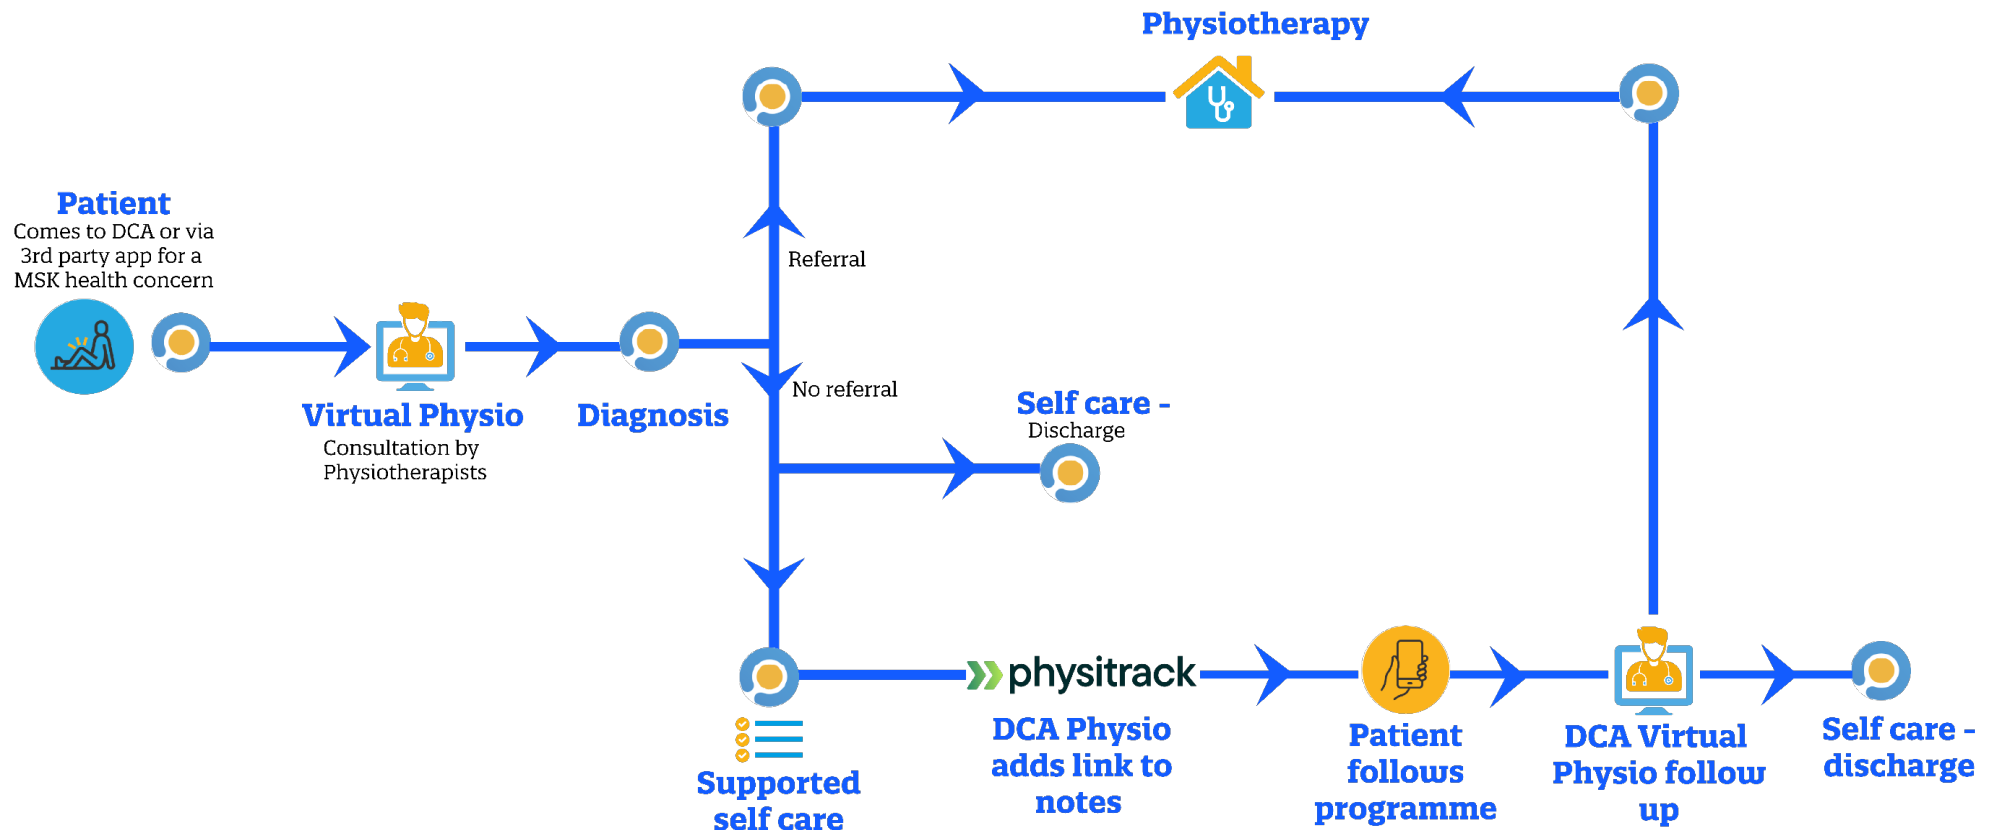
Physiotherapy

Patient
Comes to DCA or via 3rd party app for a MSK health concern

Referral

No referral

Virtual Physio
Consultation by Physiotherapists

Diagnosis

Self care -
Discharge

physitrack

Supported self care

DCA Physio adds link to notes

Patient follows programme

DCA Virtual Physio follow up

Self care - discharge